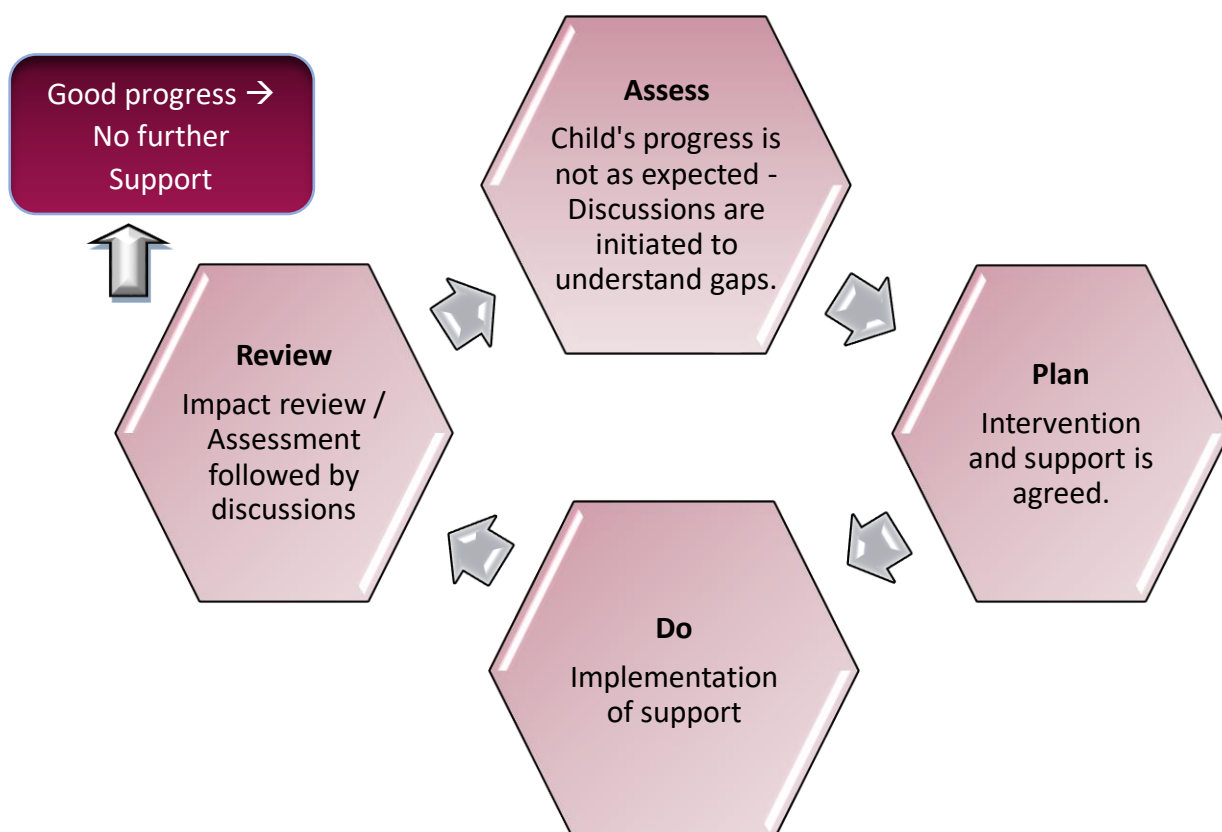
Good progress → No further Support

Assess
Child's progress is not as expected - Discussions are initiated to understand gaps.

Plan
Intervention and support is agreed.

Do
Implementation of support

Review
Impact review / Assessment followed by discussions